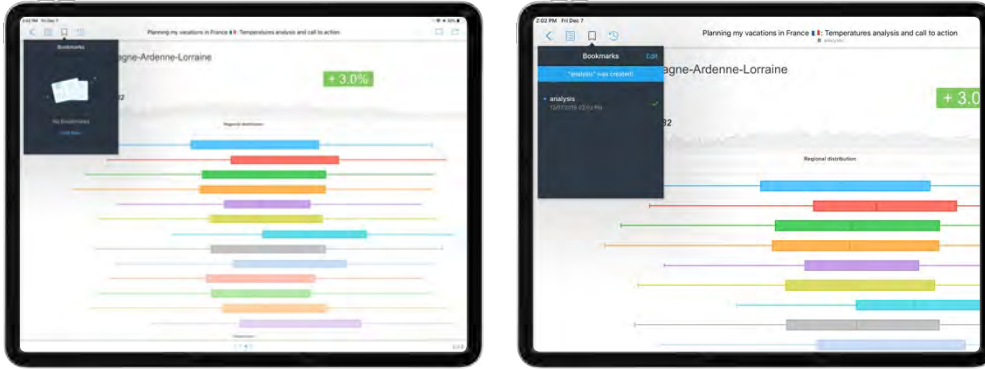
Planning my vacations in France 🇫🇷: Temperatures analysis and call to action

Bookmarks

No Bookmarks

agne-Ardenne-Lorraine

+ 3.0%

32

Regional distribution

2:02 PM Fri Dec 7

Planning my vacations in France 🇫🇷: Temperatures analysis and call to action

Bookmarks

Edit

"analysis" was created!

analysis

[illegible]

agne-Ardenne-Lorraine

+ 3.0

32

Regional distribution